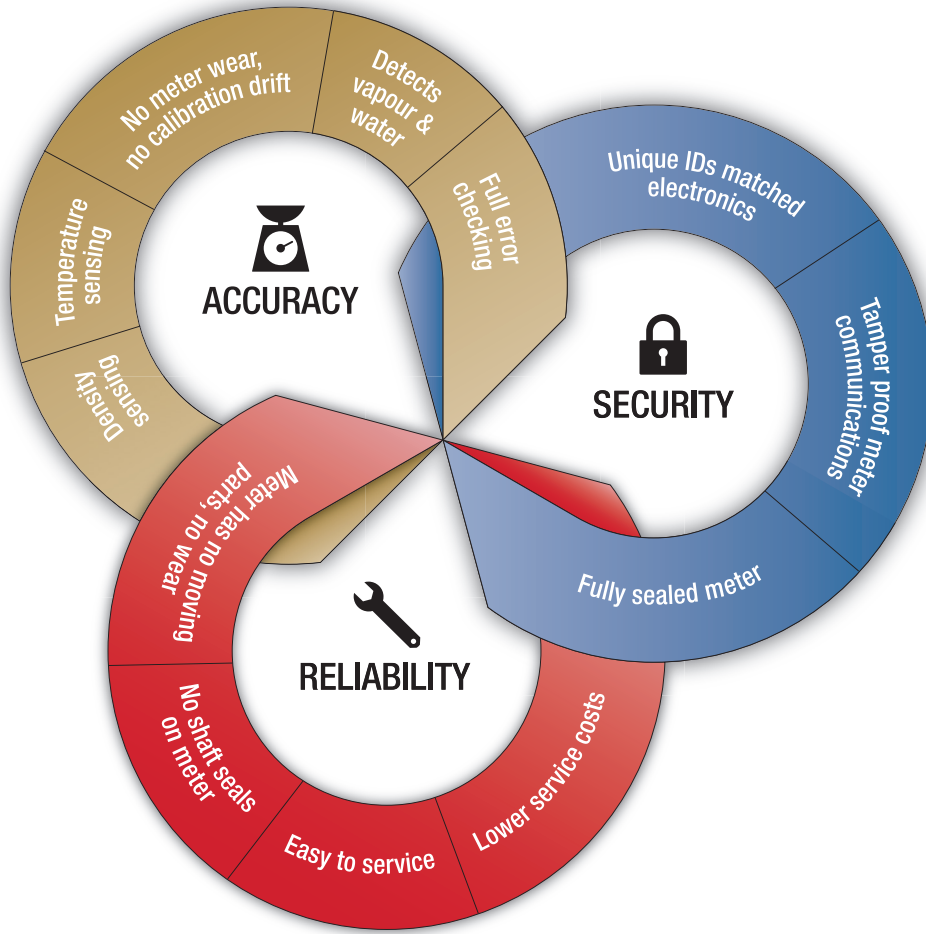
ACCURACY

No meter wear, no calibration drift

Detects vapour & water

Full error checking

Temperature sensing

Density sensing

SECURITY

Unique IDs matched electronics

Tamper proof meter communications

Fully sealed meter

RELIABILITY

Meter has no moving parts, no wear

No shaft seals on meter

Easy to service

Lower service costs